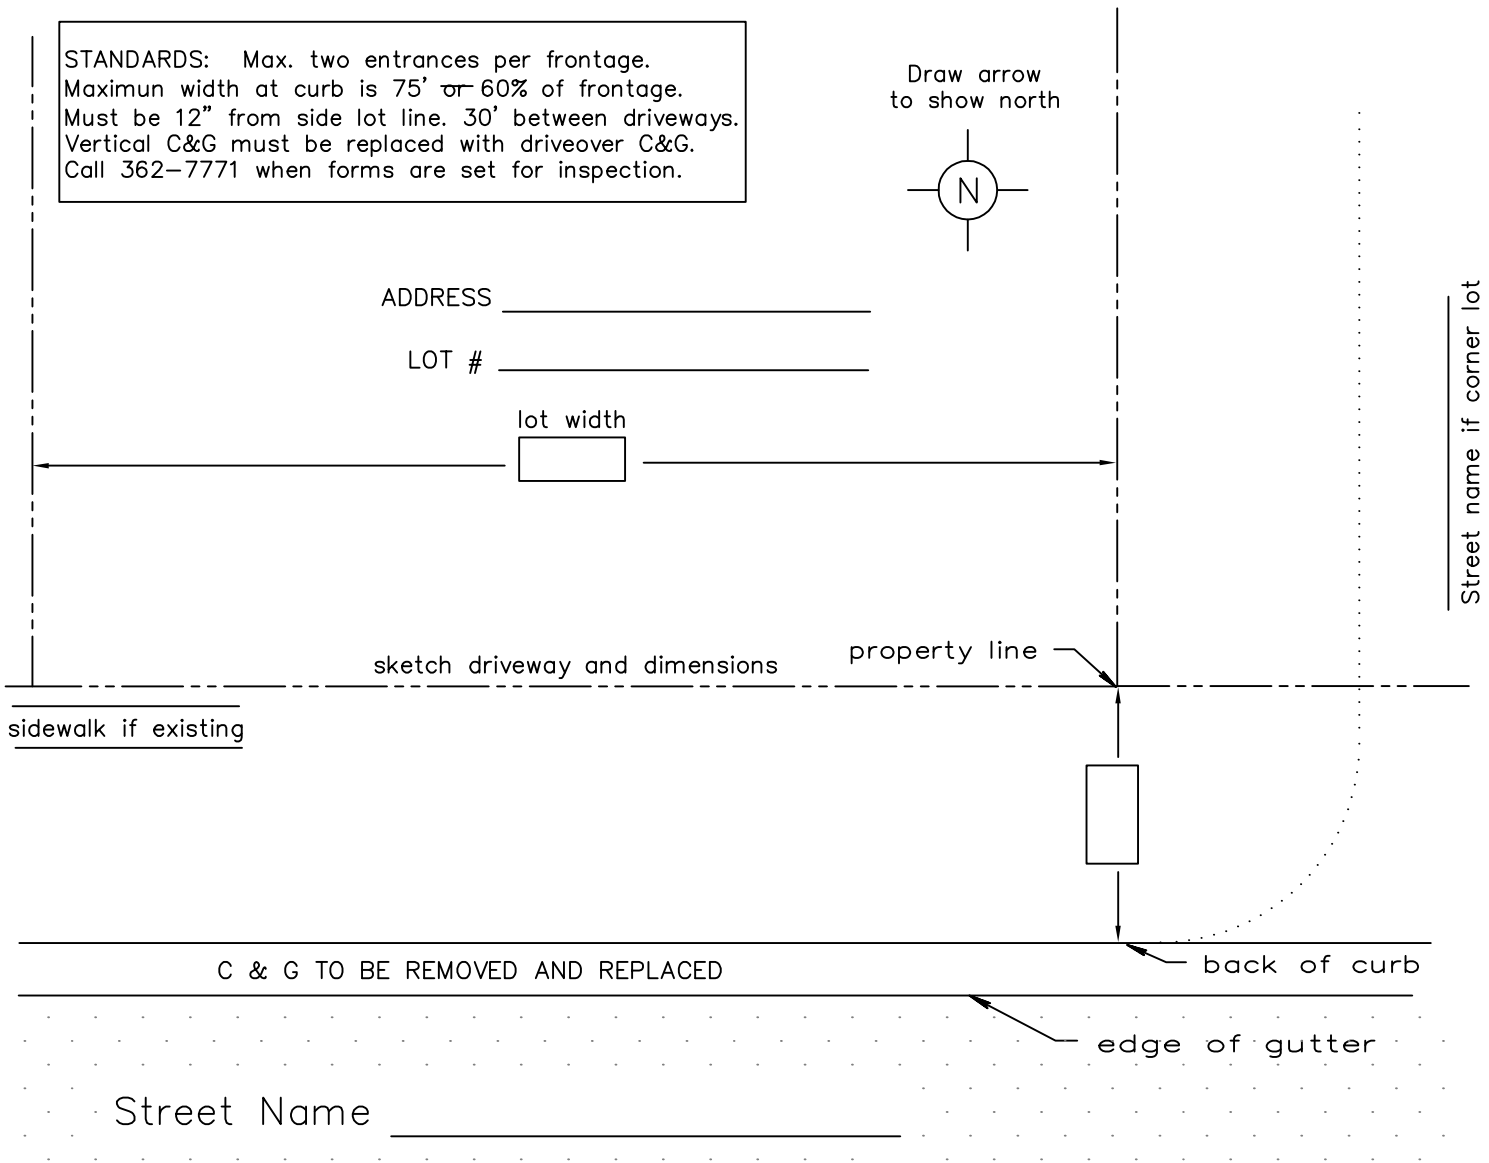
STANDARDS: Max. two entrances per frontage. Maximun width at curb is 75' or 60% of frontage. Must be 12" from side lot line. 30' between driveways. Vertical C&G must be replaced with driveover C&G. Call 362-7771 when forms are set for inspection.

Draw arrow to show north

N

ADDRESS ____________________

LOT # ____________________

lot width

Street name if corner lot

sketch driveway and dimensions

property line

sidewalk if existing

C & G TO BE REMOVED AND REPLACED

back of curb

edge of gutter

Street Name ____________________